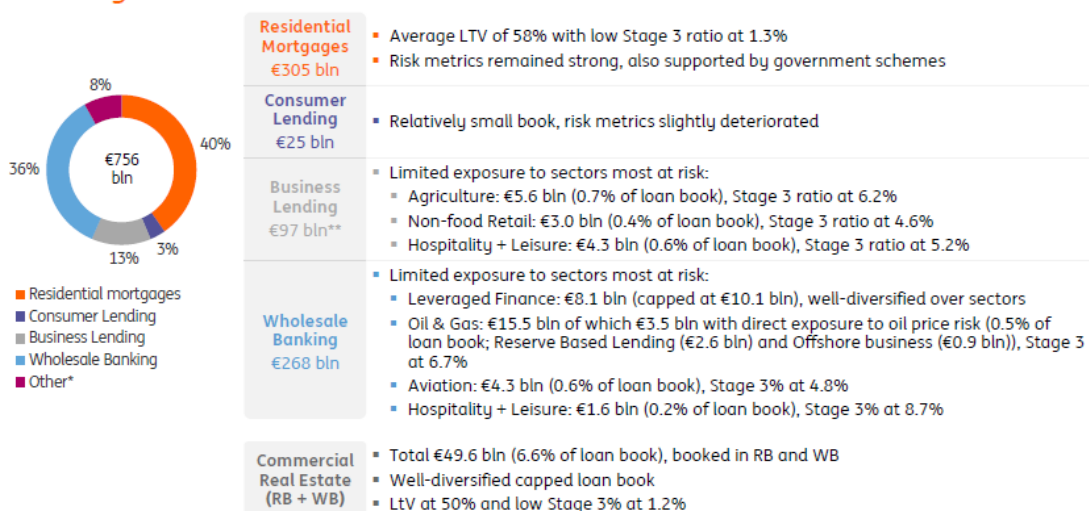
8%

40%

36%

€756 bln

3%

13%

Residential mortgages
Consumer Lending
Business Lending
Wholesale Banking
Other*

| | |
|---|---|
| Residential Mortgages €305 bln | Average LTV of 58% with low Stage 3 ratio at 1.3%<br>Risk metrics remained strong, also supported by government schemes |
| Consumer Lending €25 bln | Relatively small book, risk metrics slightly deteriorated |
| Business Lending €97 bln** | Limited exposure to sectors most at risk:<br>Agriculture: €5.6 bln (0.7% of loan book), Stage 3 ratio at 6.2%<br>Non-food Retail: €3.0 bln (0.4% of loan book), Stage 3 ratio at 4.6%<br>Hospitality + Leisure: €4.3 bln (0.6% of loan book), Stage 3 ratio at 5.2% |
| Wholesale Banking €268 bln | Limited exposure to sectors most at risk:<br>Leveraged Finance: €8.1 bln (capped at €10.1 bln), well-diversified over sectors<br>Oil & Gas: €15.5 bln of which €3.5 bln with direct exposure to oil price risk (0.5% of loan book; Reserve Based Lending (€2.6 bln) and Offshore business (€0.9 bln)), Stage 3 at 6.7%<br>Aviation: €4.3 bln (0.6% of loan book), Stage 3% at 4.8%<br>Hospitality + Leisure: €1.6 bln (0.2% of loan book), Stage 3% at 8.7% |
| Commercial Real Estate (RB + WB) | Total €49.6 bln (6.6% of loan book), booked in RB and WB<br>Well-diversified capped loan book<br>LtV at 50% and low Stage 3% at 1.2% |